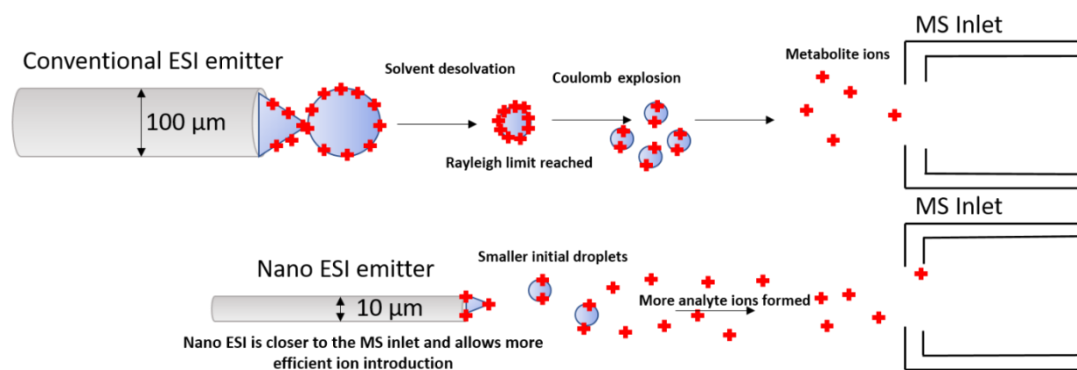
MS Inlet

Conventional ESI emitter

100 µm

Solvent desolvation

Coulomb explosion

Metabolite ions

Rayleigh limit reached

MS Inlet

Smaller initial droplets

Nano ESI emitter

10 µm

More analyte ions formed

Nano ESI is closer to the MS inlet and allows more efficient ion introduction